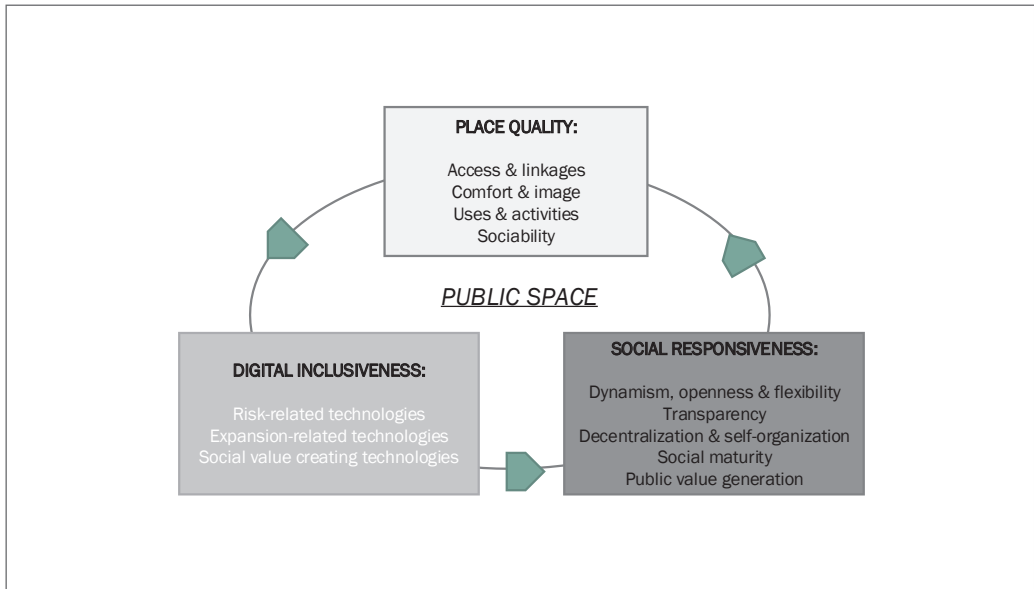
PLACE QUALITY:

Access & linkages
Comfort & image
Uses & activities
Sociability

PUBLIC SPACE

DIGITAL INCLUSIVENESS:

Risk-related technologies
Expansion-related technologies
Social value creating technologies

SOCIAL RESPONSIVENESS:

Dynamism, openness & flexibility
Transparency
Decentralization & self-organization
Social maturity
Public value generation